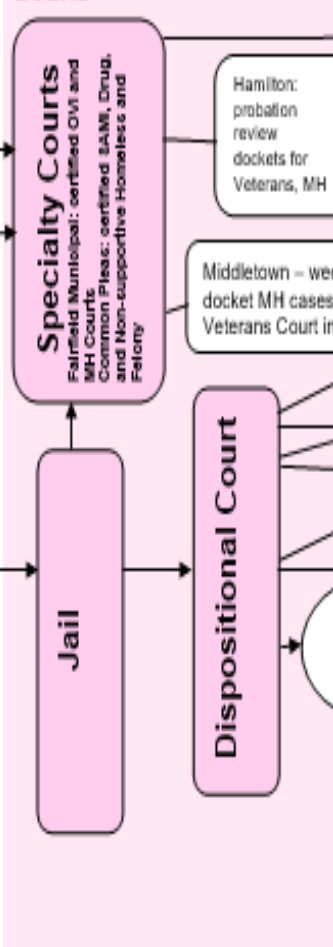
Specialty Courts
Fairfield Municipal: certified OVI and MH Courts
Common Pleas: certified SAMI, Drug, and Non-supportive Homeless and Felony

Hamilton: probation review dockets for Veterans, MH

Middletown – we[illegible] docket MH cases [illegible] Veterans Court in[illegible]

Jail

Dispositional Court